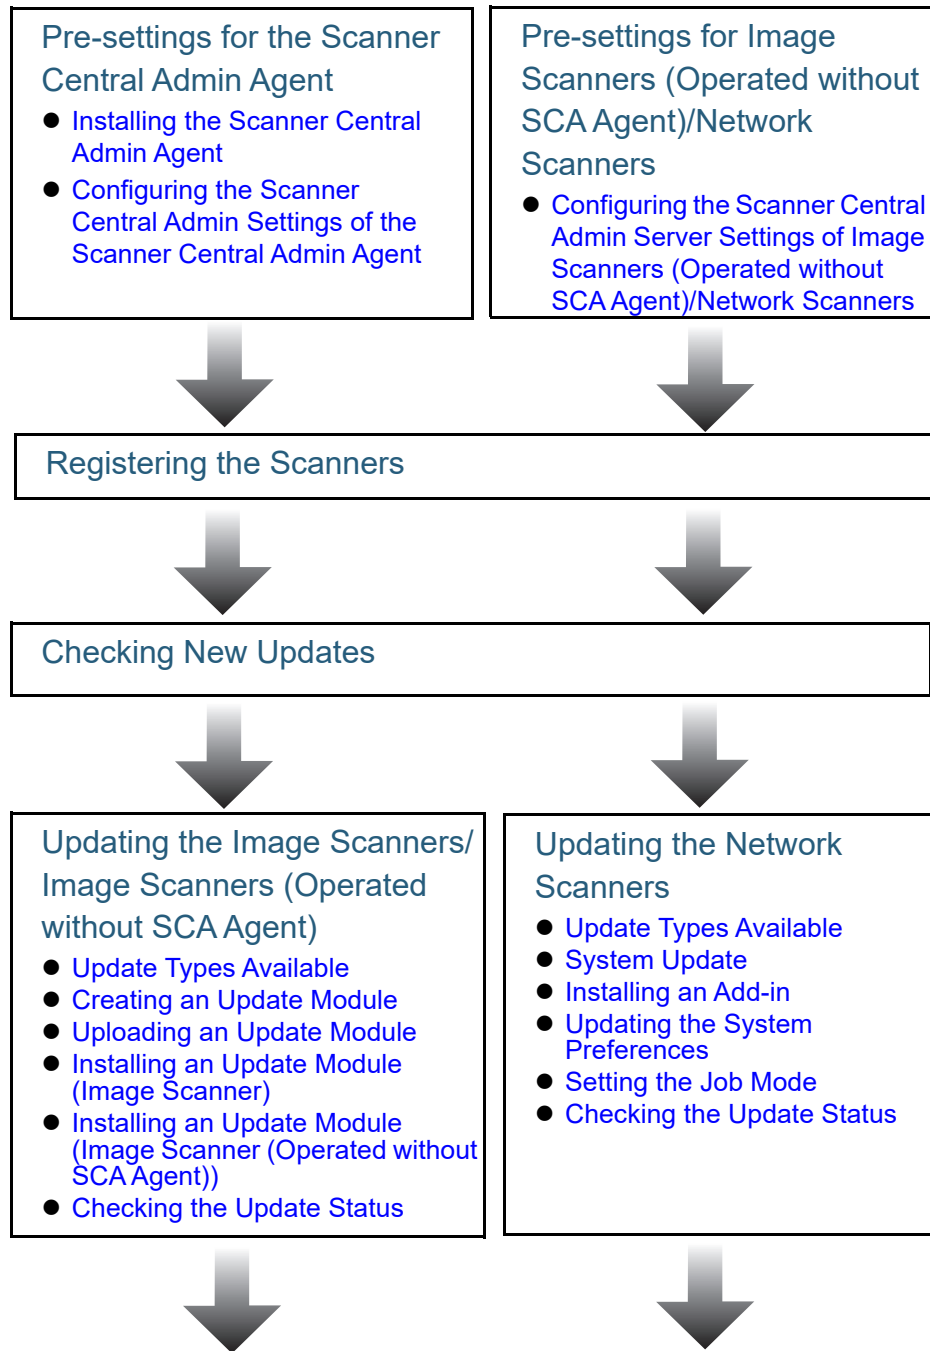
Pre-settings for the Scanner Central Admin Agent

- Installing the Scanner Central Admin Agent
- Configuring the Scanner Central Admin Settings of the Scanner Central Admin Agent

Pre-settings for Image Scanners (Operated without SCA Agent)/Network Scanners

- Configuring the Scanner Central Admin Server Settings of Image Scanners (Operated without SCA Agent)/Network Scanners

Registering the Scanners

Checking New Updates

Updating the Image Scanners/ Image Scanners (Operated without SCA Agent)

- Update Types Available
- Creating an Update Module
- Uploading an Update Module
- Installing an Update Module (Image Scanner)
- Installing an Update Module (Image Scanner (Operated without SCA Agent))
- Checking the Update Status

Updating the Network Scanners

- Update Types Available
- System Update
- Installing an Add-in
- Updating the System Preferences
- Setting the Job Mode
- Checking the Update Status